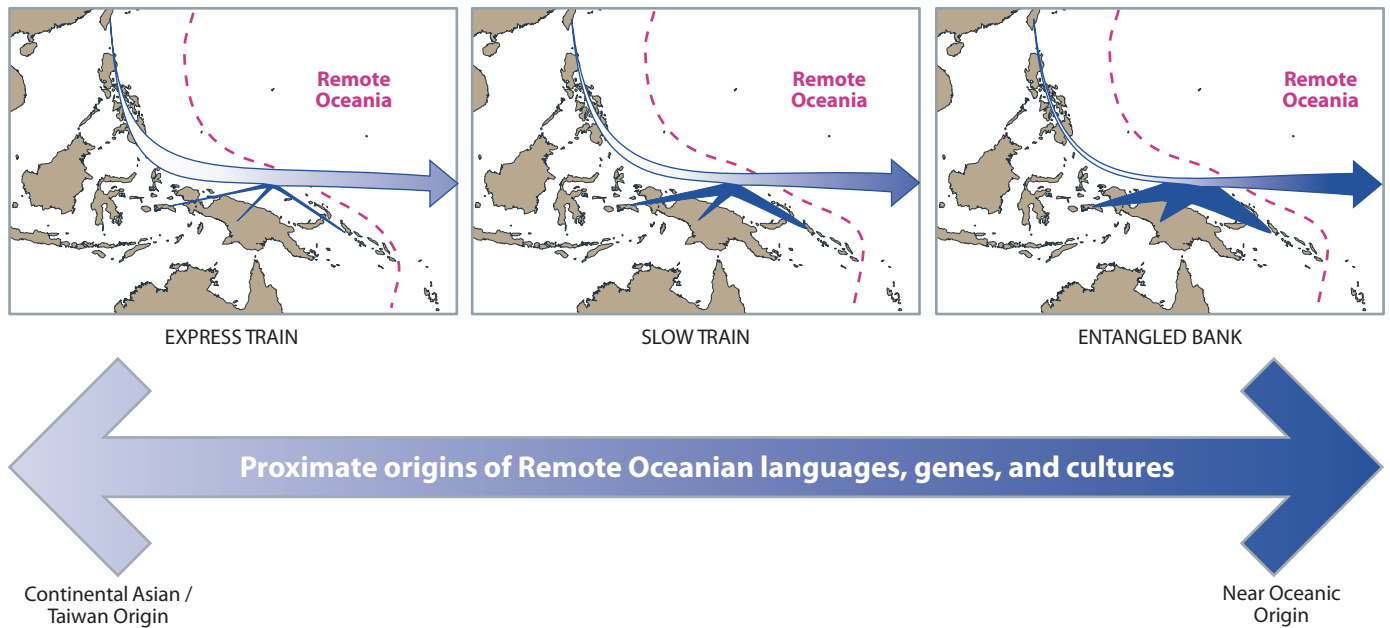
Remote Oceania

EXPRESS TRAIN

Remote Oceania

SLOW TRAIN

Remote Oceania

ENTANGLED BANK

Proximate origins of Remote Oceanian languages, genes, and cultures

Continental Asian / Taiwan Origin

Near Oceanic Origin